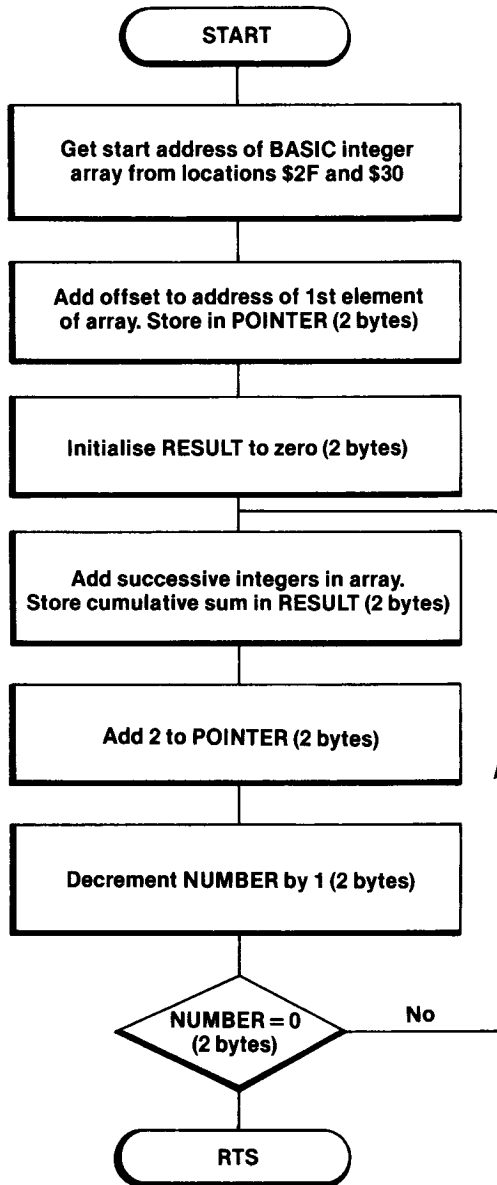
START

Get start address of BASIC integer array from locations \$2F and \$30

Add offset to address of 1st element of array. Store in POINTER (2 bytes)

Initialise RESULT to zero (2 bytes)

Add successive integers in array. Store cumulative sum in RESULT (2 bytes)

Add 2 to POINTER (2 bytes)

Decrement NUMBER by 1 (2 bytes)

NUMBER = 0 (2 bytes)

No

RTS